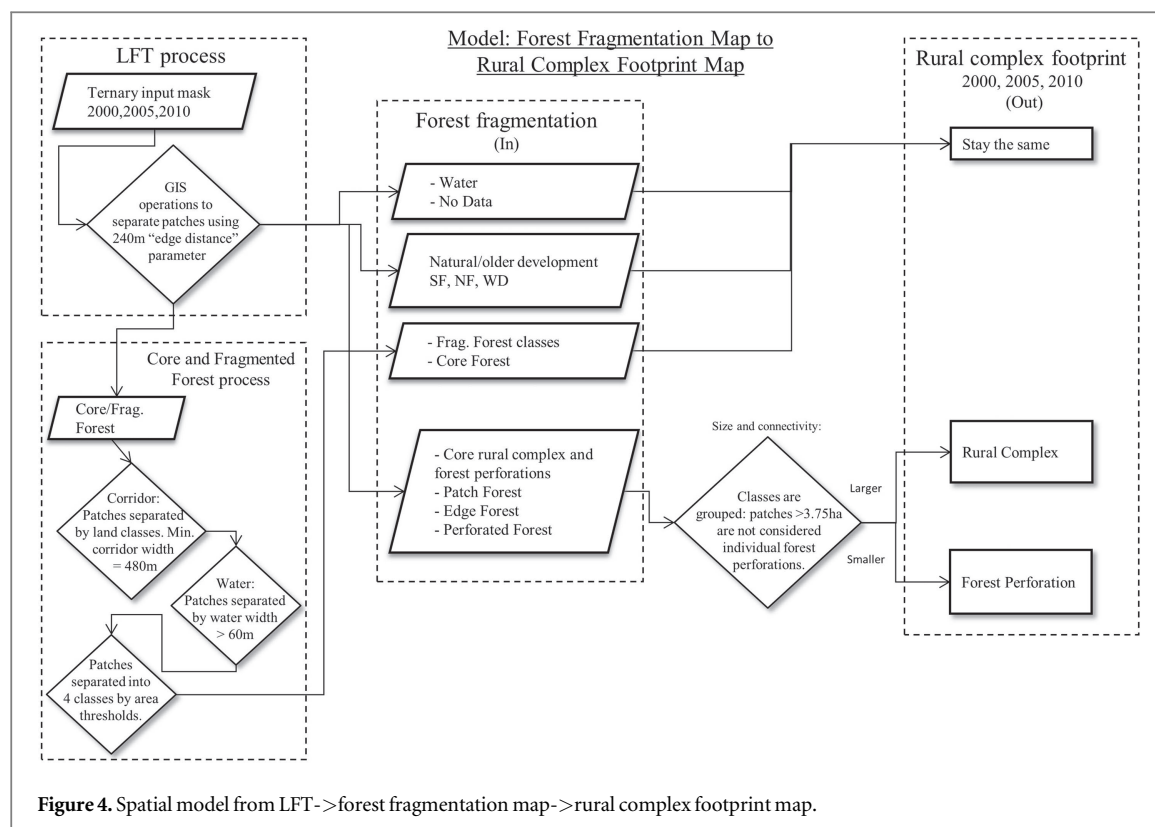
LFT process

Ternary input mask 2000,2005,2010

GIS operations to separate patches using 240m "edge distance" parameter

Model: Forest Fragmentation Map to Rural Complex Footprint Map

Forest fragmentation (In)

- Water
- No Data

Natural/older development SF, NF, WD

- Frag. Forest classes
- Core Forest

- Core rural complex and forest perforations
- Patch Forest
- Edge Forest
- Perforated Forest

Rural complex footprint 2000, 2005, 2010 (Out)

Stay the same

Core and Fragmented Forest process

Core/Frag. Forest

Corridor: Patches separated by land classes. Min. corridor width = 480m

Water: Patches separated by water width > 60m

Patches separated into 4 classes by area thresholds.

Size and connectivity:

Classes are grouped: patches >3.75ha are not considered individual forest perforations.

Larger

Smaller

Rural Complex

Forest Perforation

**Figure 4.** Spatial model from LFT->forest fragmentation map->rural complex footprint map.